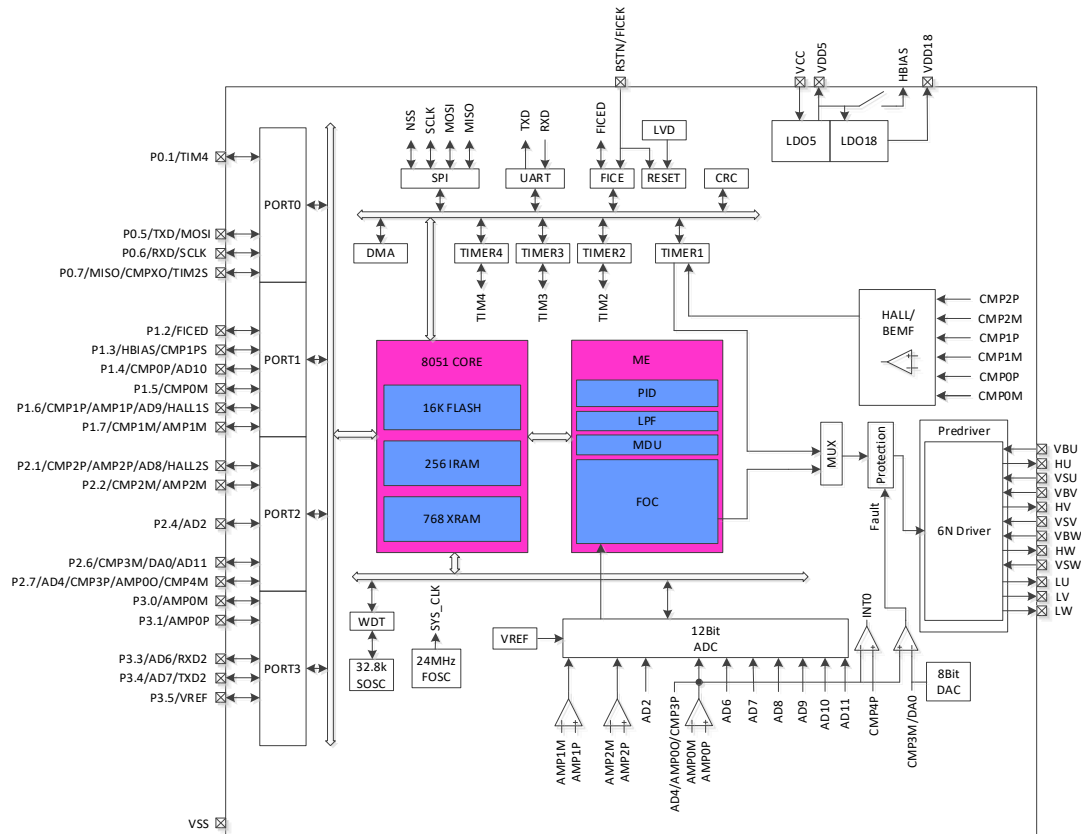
RSTN/FICEK
VCC
VDD5
HBIAS
VDD18
LDO5
LDO18
NSS
SCLK
MOSI
MISO
TXD
RXD
FICED
LVD
SPI
UART
FICE
RESET
CRC
P0.1/TIM4
PORT0
P0.5/TXD/MOSI
P0.6/RXD/SCLK
P0.7/MISO/CMPXO/TIM2S
DMA
TIMER4
TIMER3
TIMER2
TIMER1
TIM4
TIM3
TIM2
HALL/
BEMF
CMP2P
CMP2M
CMP1P
CMP1M
CMP0P
CMP0M
P1.2/FICED
P1.3/HBIAS/CMP1PS
P1.4/CMP0P/AD10
P1.5/CMP0M
P1.6/CMP1P/AMP1P/AD9/HALL1S
P1.7/CMP1M/AMP1M
PORT1
8051 CORE
16K FLASH
256 IRAM
768 XRAM
ME
PID
LPF
MDU
FOC
MUX
Protection
Fault
Predriver
6N Driver
VBU
HU
VSU
VBV
HV
VSV
VBW
HW
VSW
LU
LV
LW
P2.1/CMP2P/AMP2P/AD8/HALL2S
P2.2/CMP2M/AMP2M
PORT2
P2.4/AD2
P2.6/CMP3M/DA0/AD11
P2.7/AD4/CMP3P/AMP0O/CMP4M
P3.0/AMP0M
P3.1/AMP0P
WDT
SYS_CLK
VREF
12Bit
ADC
INT0
P3.3/AD6/RXD2
P3.4/AD7/TXD2
P3.5/VREF
PORT3
32.8k
SOSC
24MHz
FOSC
8Bit
DAC
AMP1M
AMP1P
AMP2M
AMP2P
AD2
AD4/AMP0O/CMP3P
AMP0M
AMP0P
AD6
AD7
AD8
AD9
AD10
AD11
CMP4P
CMP3M/DA0
VSS